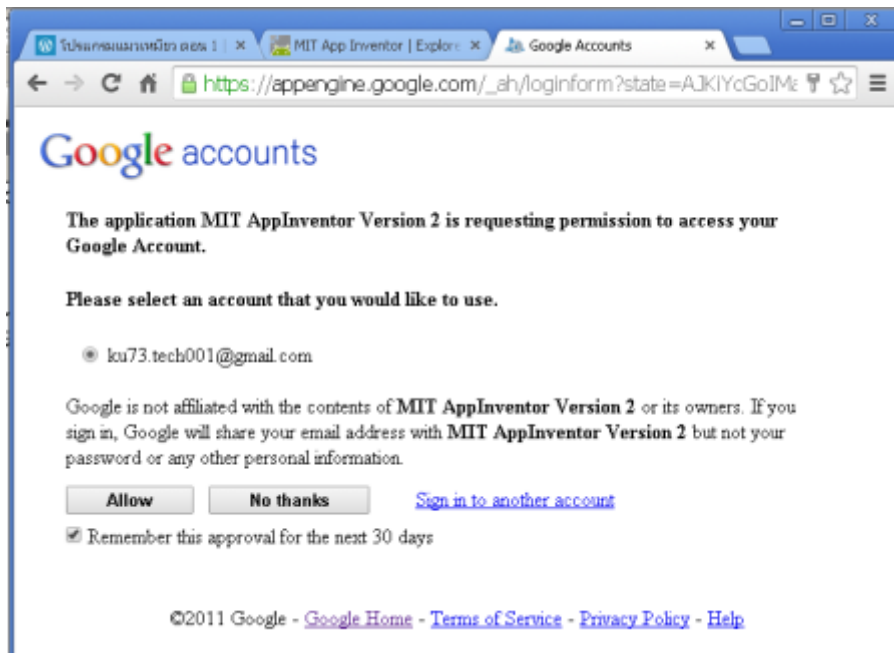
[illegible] | × MIT App Inventor | Explor × Google Accounts ×

https://appengine.google.com/_ah/loginform?state=AJKlYcGoIMa

Google accounts

**The application MIT AppInventor Version 2 is requesting permission to access your Google Account.**

**Please select an account that you would like to use.**

ku73.tech001@gmail.com

Google is not affiliated with the contents of **MIT AppInventor Version 2** or its owners. If you sign in, Google will share your email address with **MIT AppInventor Version 2** but not your password or any other personal information.

Allow No thanks Sign in to another account

Remember this approval for the next 30 days

©2011 Google - Google Home - Terms of Service - Privacy Policy - Help